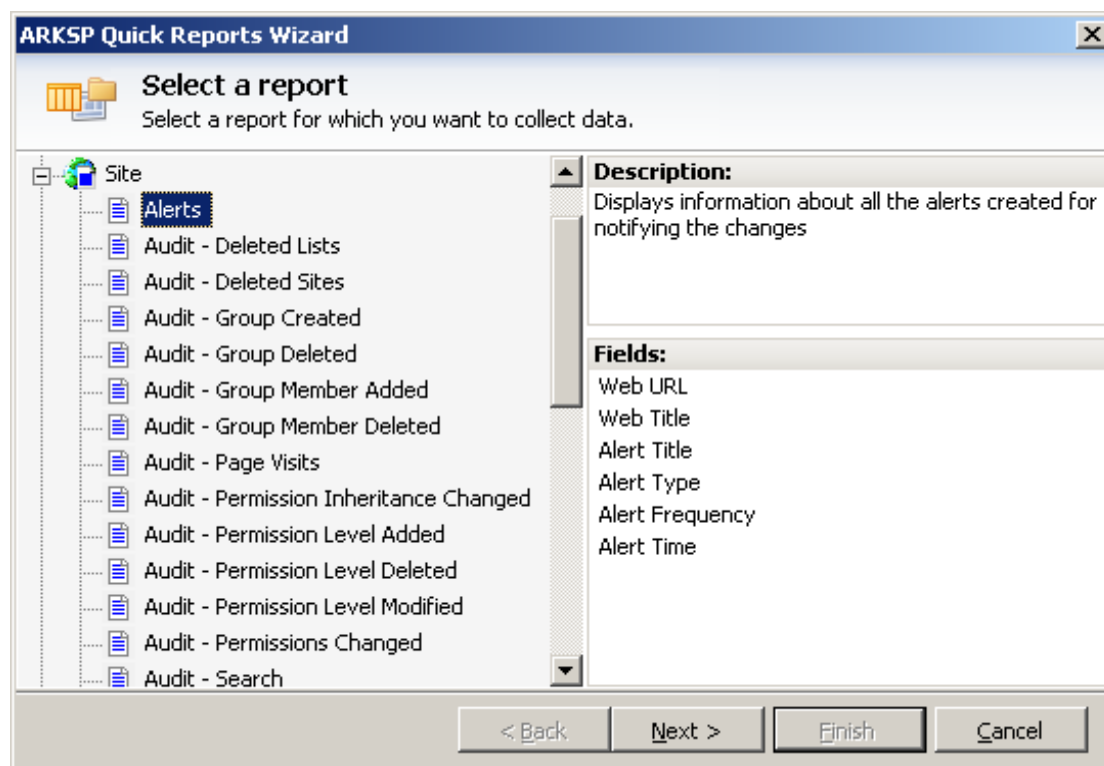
ARKSP Quick Reports Wizard

Select a report
Select a report for which you want to collect data.

Site
Alerts
Audit - Deleted Lists
Audit - Deleted Sites
Audit - Group Created
Audit - Group Deleted
Audit - Group Member Added
Audit - Group Member Deleted
Audit - Page Visits
Audit - Permission Inheritance Changed
Audit - Permission Level Added
Audit - Permission Level Deleted
Audit - Permission Level Modified
Audit - Permissions Changed
Audit - Search

Description:
Displays information about all the alerts created for notifying the changes

Fields:
Web URL
Web Title
Alert Title
Alert Type
Alert Frequency
Alert Time

< Back
Next >
Finish
Cancel